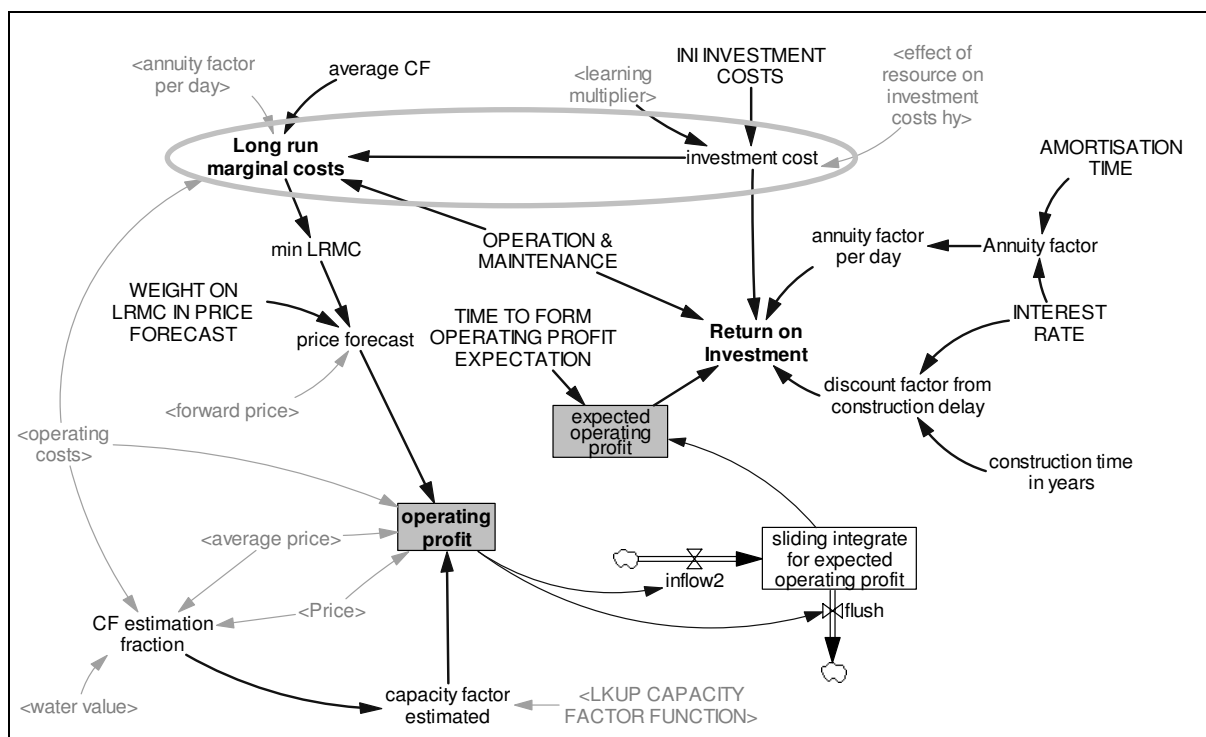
<annuity factor per day>

average CF

<learning multiplier>

INI INVESTMENT COSTS

<effect of resource on investment costs hy>

Long run marginal costs

investment cost

AMORTISATION TIME

min LRMC

OPERATION & MAINTENANCE

annuity factor per day

Annuity factor

WEIGHT ON LRMC IN PRICE FORECAST

price forecast

TIME TO FORM OPERATING PROFIT EXPECTATION

Return on Investment

INTEREST RATE

<forward price>

expected operating profit

discount factor from construction delay

<operating costs>

construction time in years

operating profit

<average price>

sliding integrate for expected operating profit

inflow2

<Price>

CF estimation fraction

flush

<water value>

capacity factor estimated

<LKUP CAPACITY FACTOR FUNCTION>